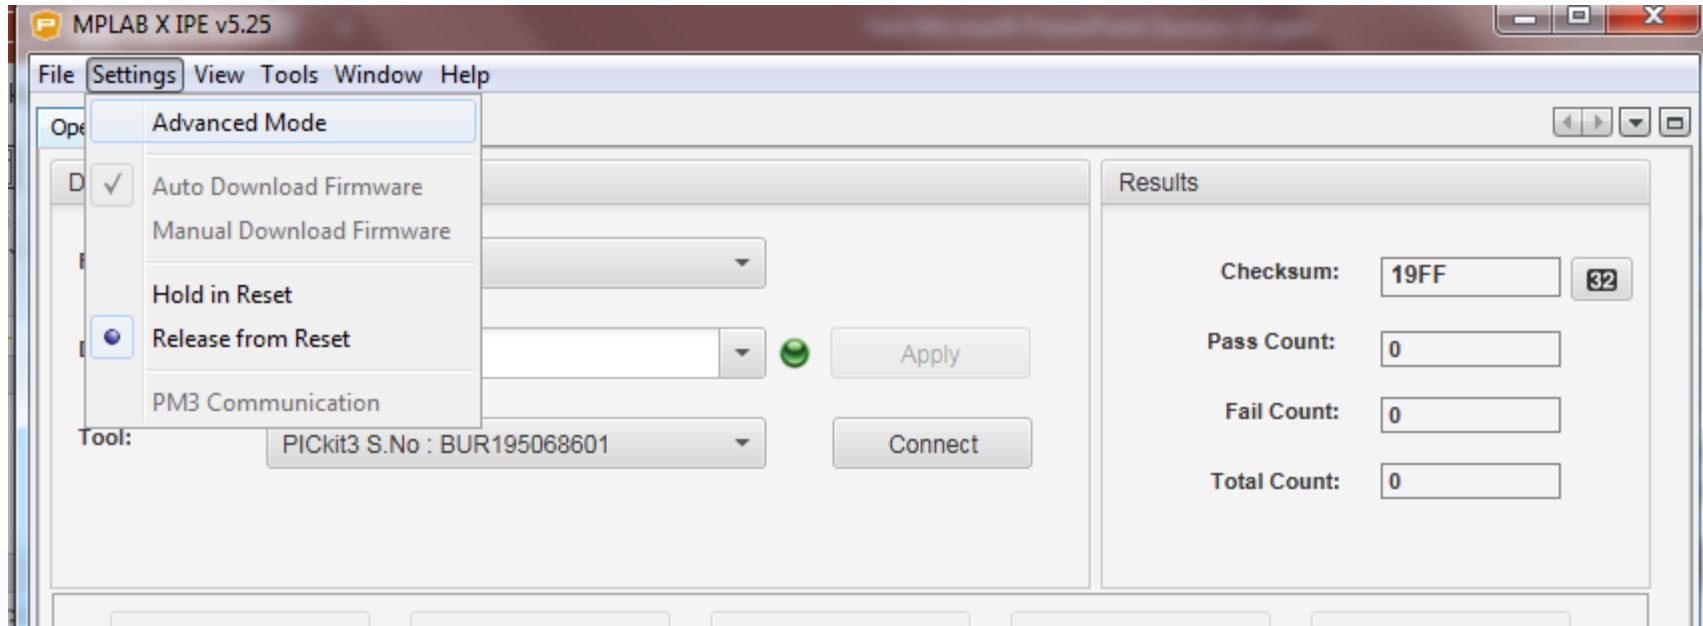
MPLAB X IPE v5.25

File Settings View Tools Window Help

Ope

Advanced Mode

D

Auto Download Firmware

Manual Download Firmware

Hold in Reset

Release from Reset

PM3 Communication

Apply

Tool:

PICkit3 S.No : BUR195068601

Connect

Results

Checksum: 19FF 32

Pass Count: 0

Fail Count: 0

Total Count: 0